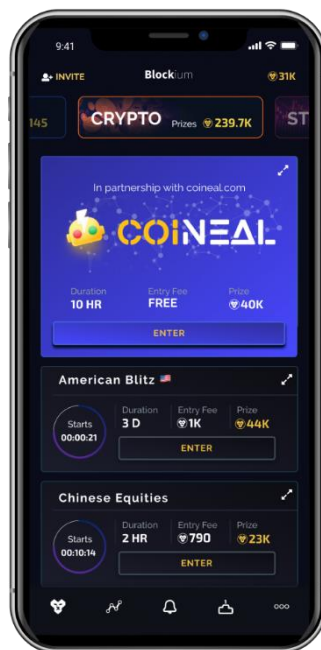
9:41

INVITE

Blockium

31K

145

CRYPTO Prizes 239.7K

ST

In partnership with coineal.com

COINEAL

Duration
10 HR

Entry Fee
FREE

Prize
40K

ENTER

American Blitz

Starts
00:00:21

Duration
3 D

Entry Fee
1K

Prize
44K

ENTER

Chinese Equities

Starts
00:10:14

Duration
2 HR

Entry Fee
790

Prize
23K

ENTER